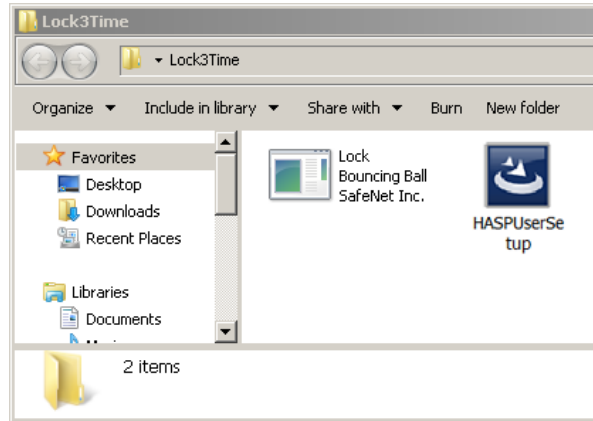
Lock3Time

Lock3Time

Organize ▾ Include in library ▾ Share with ▾ Burn New folder

Favorites
Desktop
Downloads
Recent Places

Libraries
Documents
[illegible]

Lock
Bouncing Ball
SafeNet Inc.

HASPUserSetup

2 items